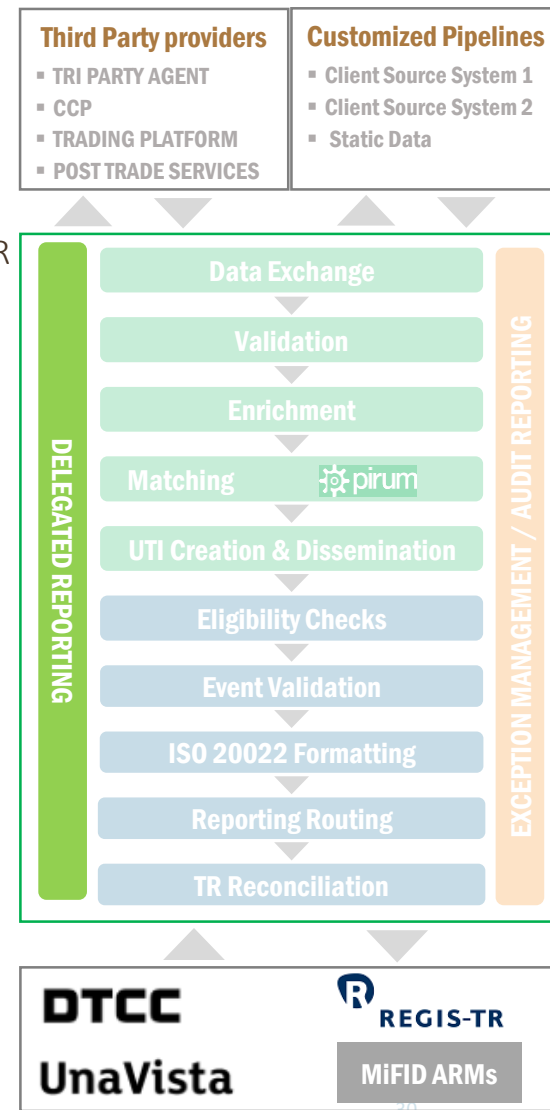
Third Party providers
- TRI PARTY AGENT
- CCP
- TRADING PLATFORM
- POST TRADE SERVICES

Customized Pipelines
- Client Source System 1
- Client Source System 2
- Static Data

R

DELEGATED REPORTING

Data Exchange

Validation

Enrichment

Matching pirum

UTI Creation & Dissemination

Eligibility Checks

Event Validation

ISO 20022 Formatting

Reporting Routing

TR Reconciliation

EXCEPTION MANAGEMENT / AUDIT REPORTING

DTCC

UnaVista

REGIS-TR

MiFID ARMs